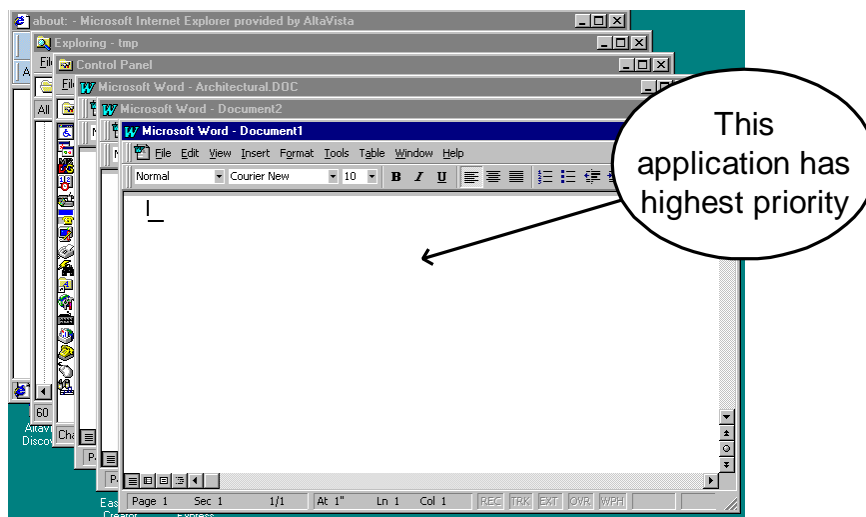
about: - Microsoft Internet Explorer provided by AltaVista
Exploring - tmp
Control Panel
Microsoft Word - Architectural.DOC
Microsoft Word - Document2
Microsoft Word - Document1
File Edit View Insert Format Tools Table Window Help
Normal
Courier New
10
B I U
This application has highest priority
Page 1 Sec 1 1/1 At 1" Ln 1 Col 1 REC TRK EXT OVR WPH
File
File
A
All
60
AltaV Discov
Che
Pa
Pa
Eas Creator
Express